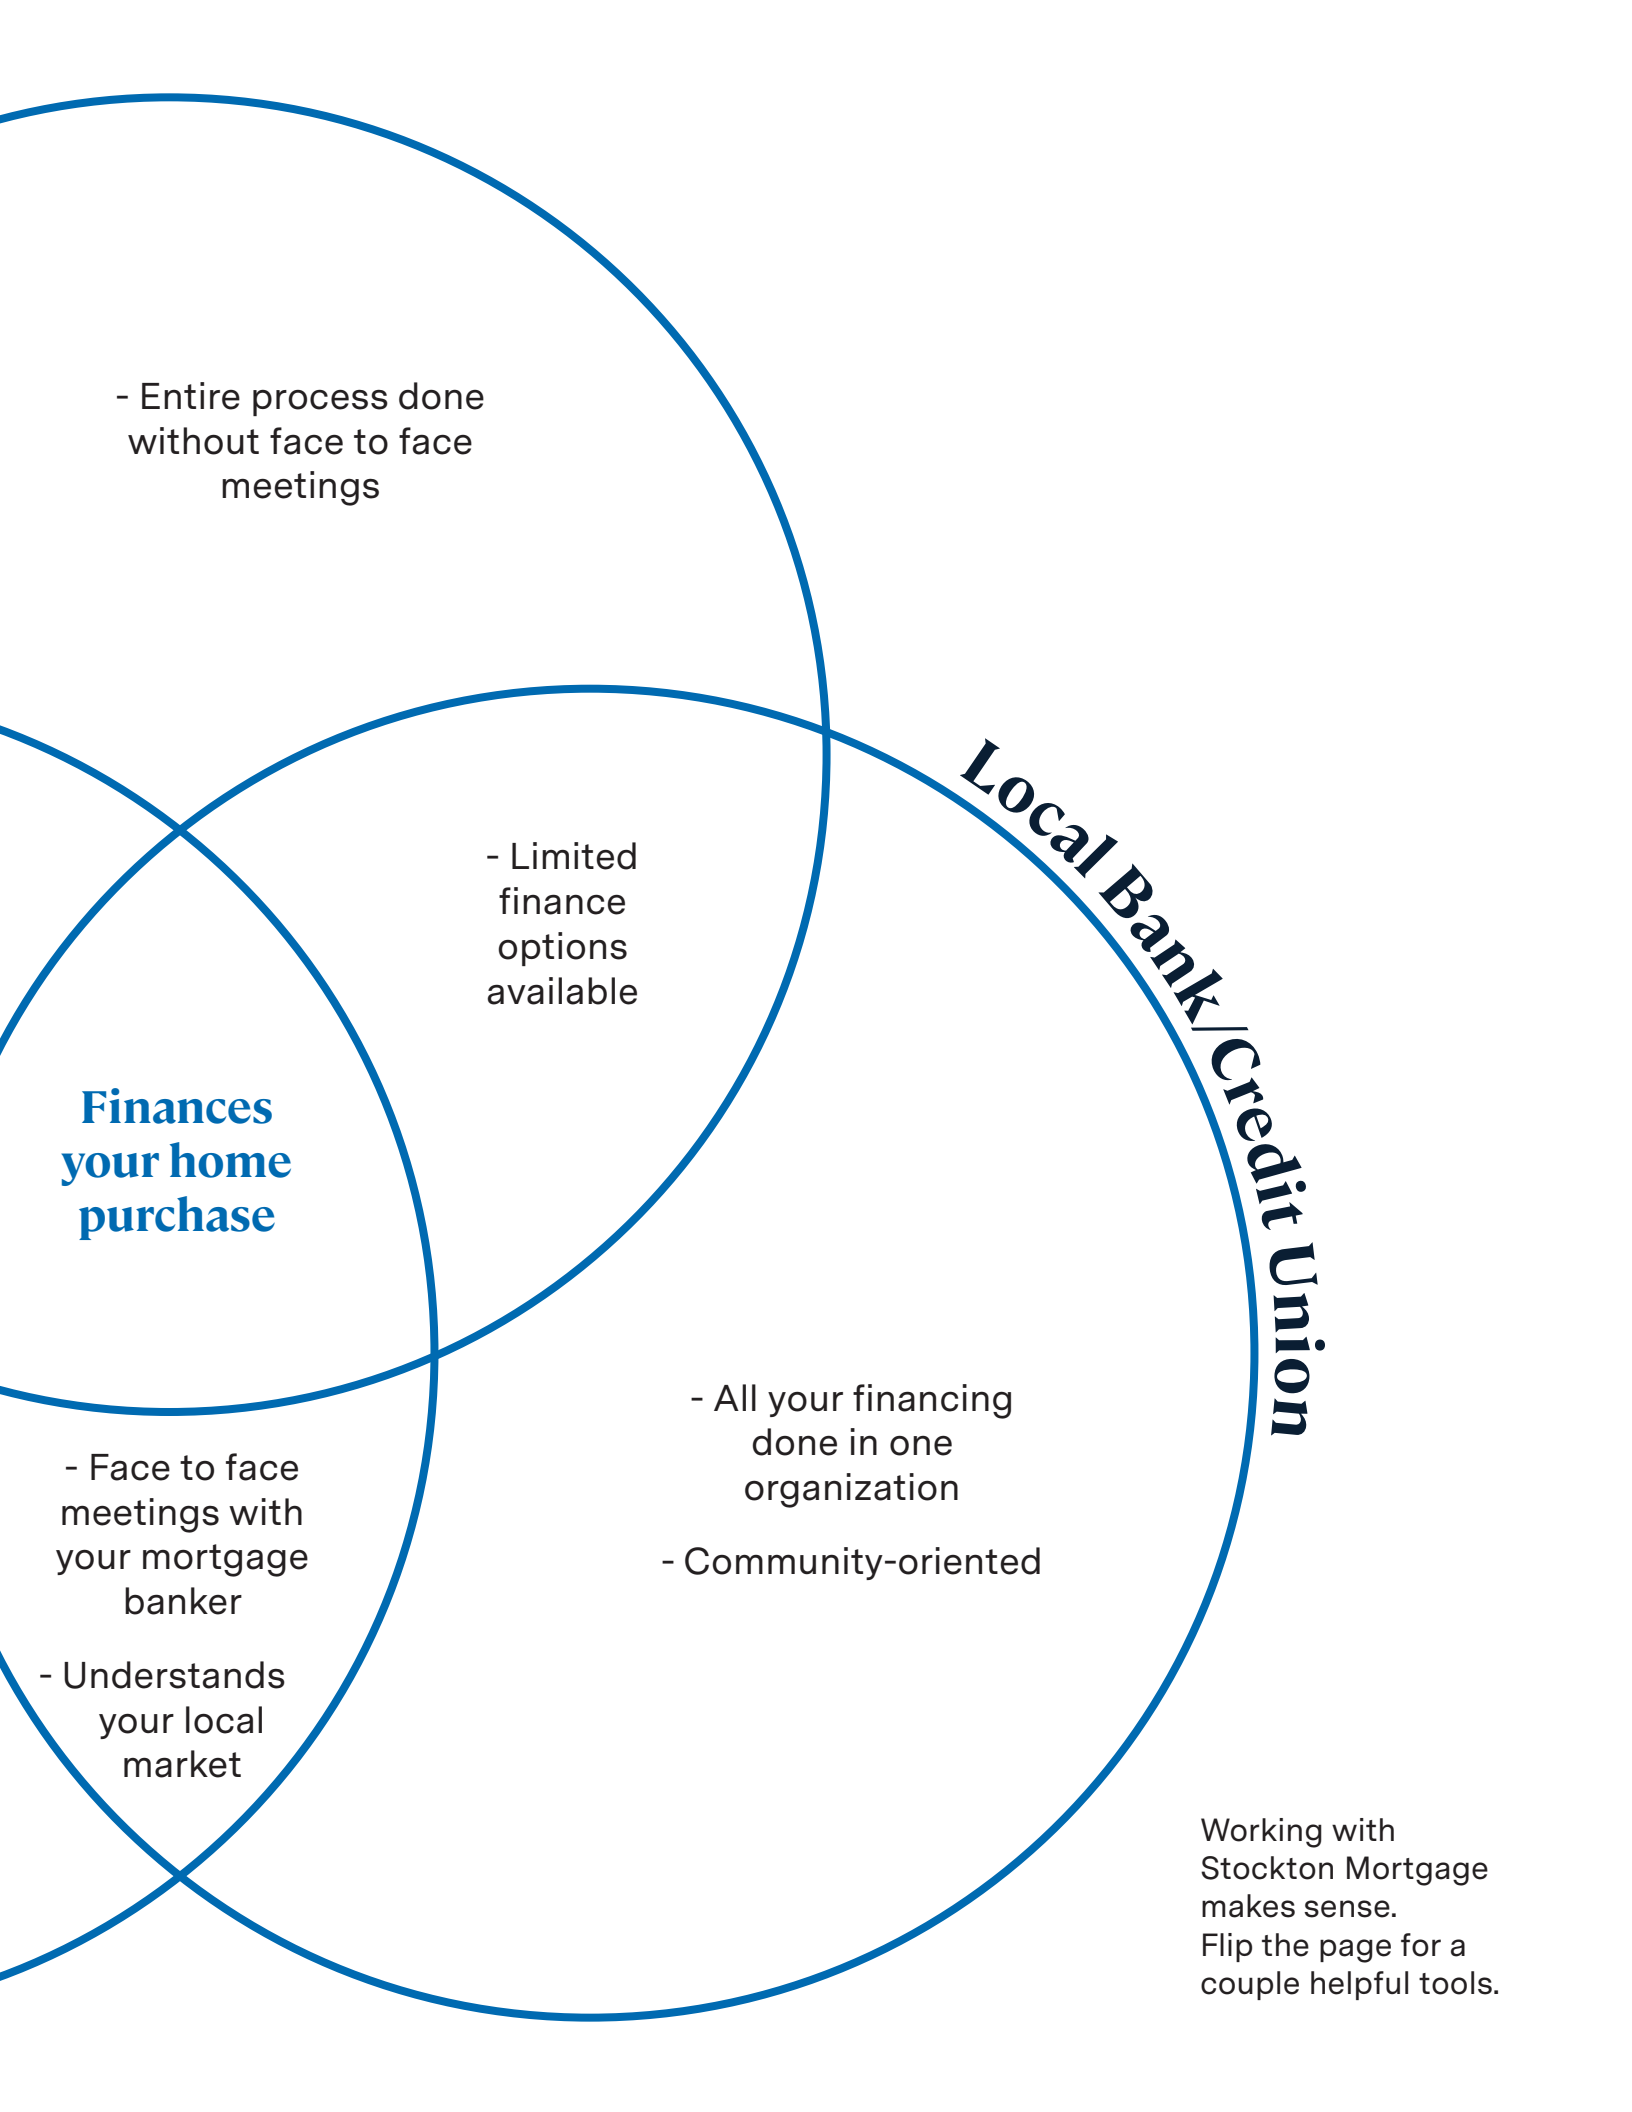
- Entire process done without face to face meetings

- Limited finance options available

Local Bank/Credit Union

Finances your home purchase

- All your financing done in one organization

- Community-oriented

- Face to face meetings with your mortgage banker

- Understands your local market

Working with Stockton Mortgage makes sense.
Flip the page for a couple helpful tools.